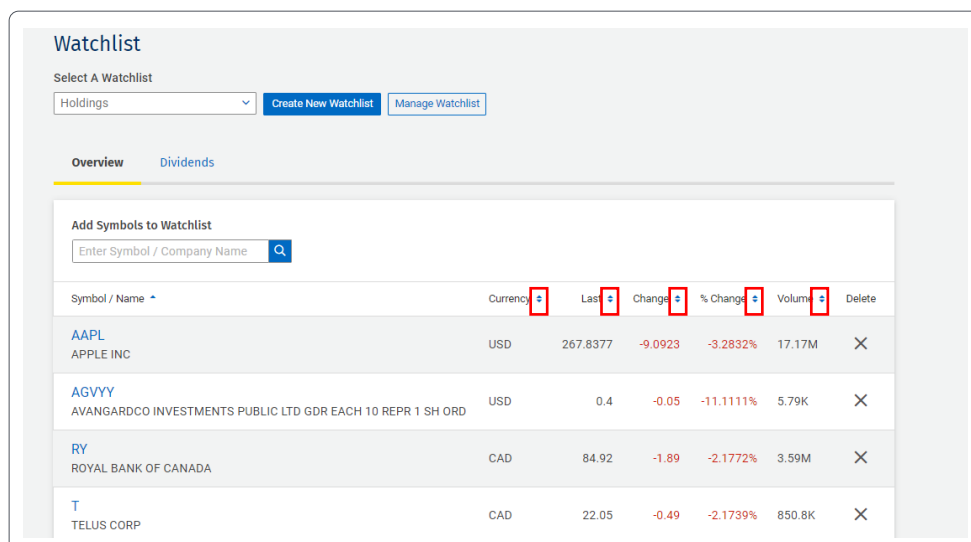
Watchlist

Select A Watchlist

Holdings

Create New Watchlist

Manage Watchlist

Overview

Dividends

Add Symbols to Watchlist

Enter Symbol / Company Name

| Symbol / Name | Currency | Last | Change | % Change | Volume | Delete |
|---|---|---|---|---|---|---|
| AAPL APPLE INC | USD | 267.8377 | -9.0923 | -3.2832% | 17.17M | × |
| AGVYY AVANGARDCO INVESTMENTS PUBLIC LTD GDR EACH 10 REPR 1 SH ORD | USD | 0.4 | -0.05 | -11.1111% | 5.79K | × |
| RY ROYAL BANK OF CANADA | CAD | 84.92 | -1.89 | -2.1772% | 3.59M | × |
| T TELUS CORP | CAD | 22.05 | -0.49 | -2.1739% | 850.8K | × |